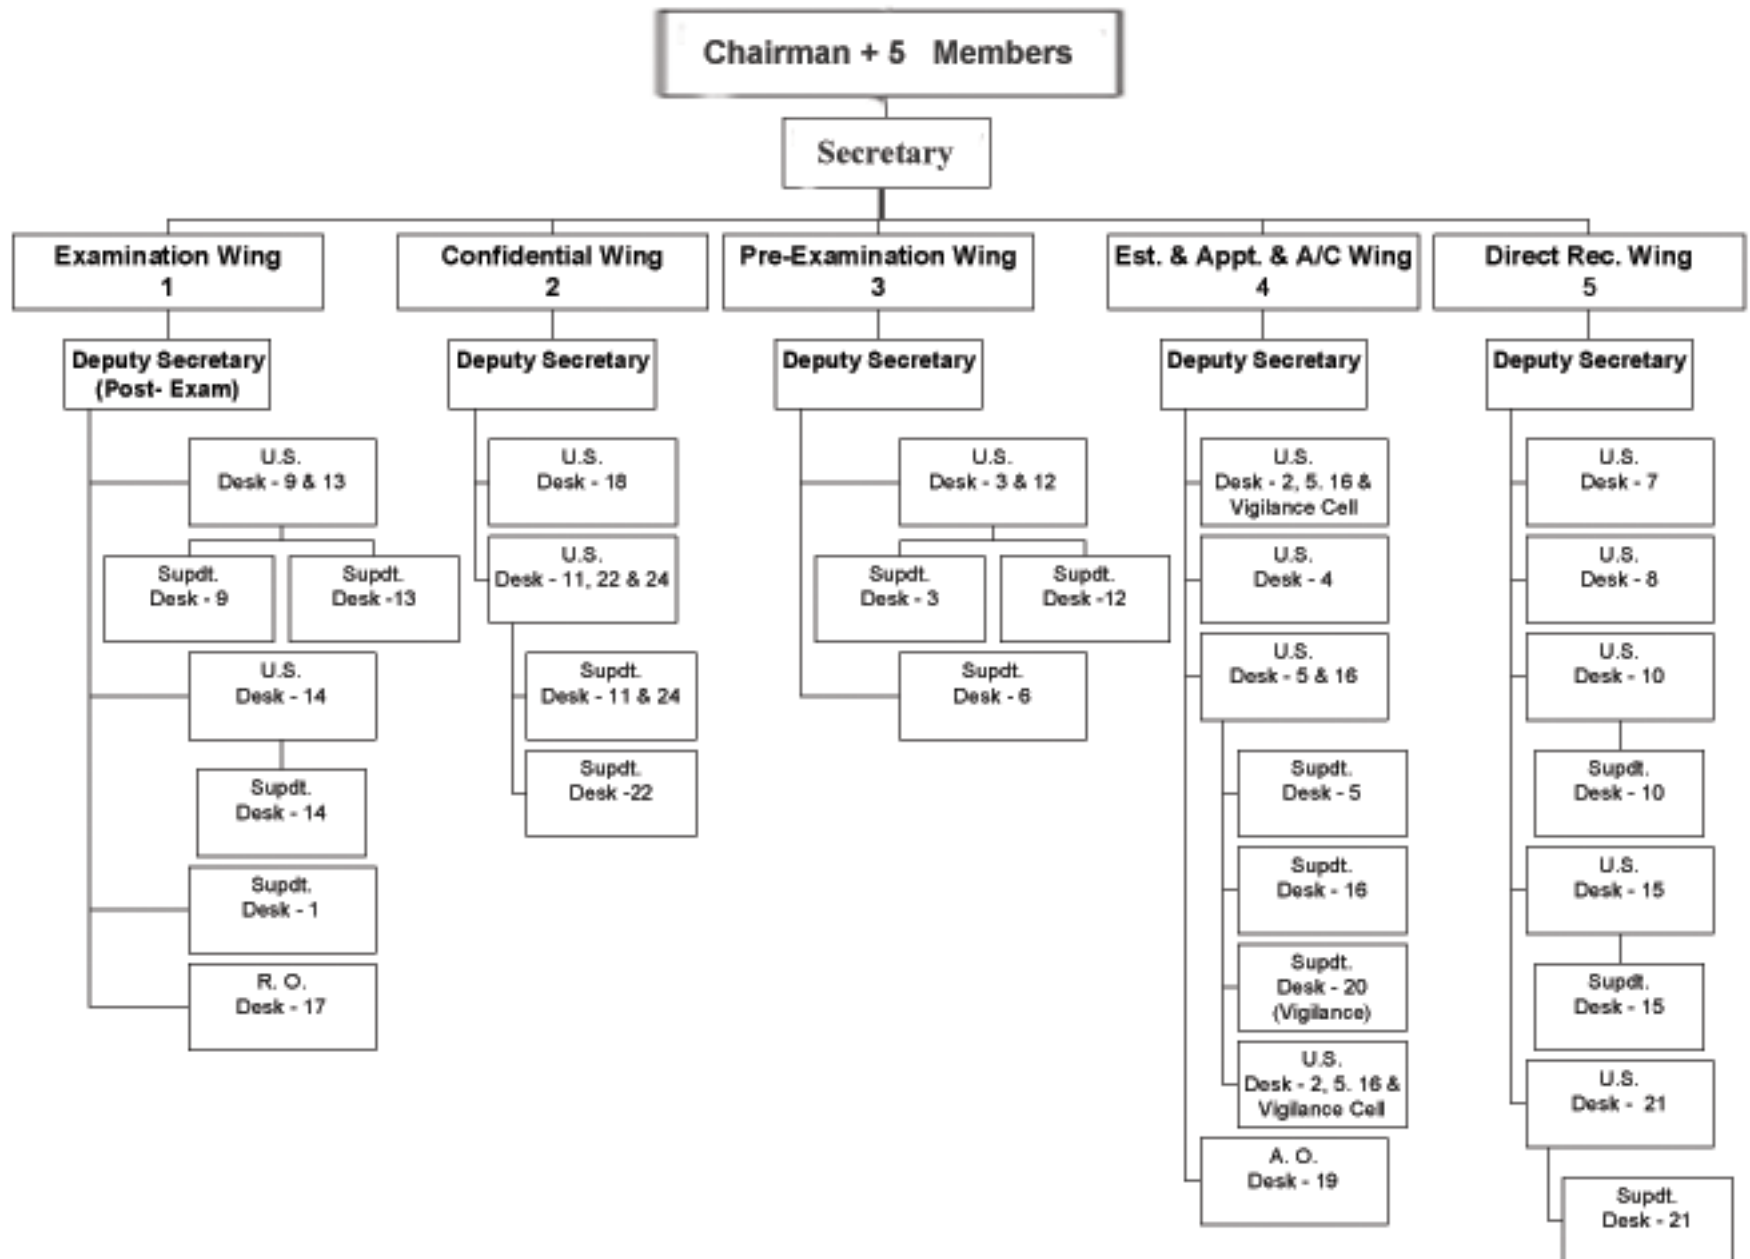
Chairman + 5 Members

Secretary

Examination Wing
1

Deputy Secretary
(Post- Exam)

U.S.
Desk - 9 & 13

Supdt.
Desk - 9

Supdt.
Desk -13

U.S.
Desk - 14

Supdt.
Desk - 14

Supdt.
Desk - 1

R. O.
Desk - 17

Confidential Wing
2

Deputy Secretary

U.S.
Desk - 18

U.S.
Desk - 11, 22 & 24

Supdt.
Desk - 11 & 24

Supdt.
Desk -22

Pre-Examination Wing
3

Deputy Secretary

U.S.
Desk - 3 & 12

Supdt.
Desk - 3

Supdt.
Desk -12

Supdt.
Desk - 6

Est. & Appt. & A/C Wing
4

Deputy Secretary

U.S.
Desk - 2, 5. 16 & Vigilance Cell

U.S.
Desk - 4

U.S.
Desk - 5 & 16

Supdt.
Desk - 5

Supdt.
Desk - 16

Supdt.
Desk - 20
(Vigilance)

U.S.
Desk - 2, 5. 16 & Vigilance Cell

A. O.
Desk - 19

Direct Rec. Wing
5

Deputy Secretary

U.S.
Desk - 7

U.S.
Desk - 8

U.S.
Desk - 10

Supdt.
Desk - 10

U.S.
Desk - 15

Supdt.
Desk - 15

U.S.
Desk - 21

Supdt.
Desk - 21